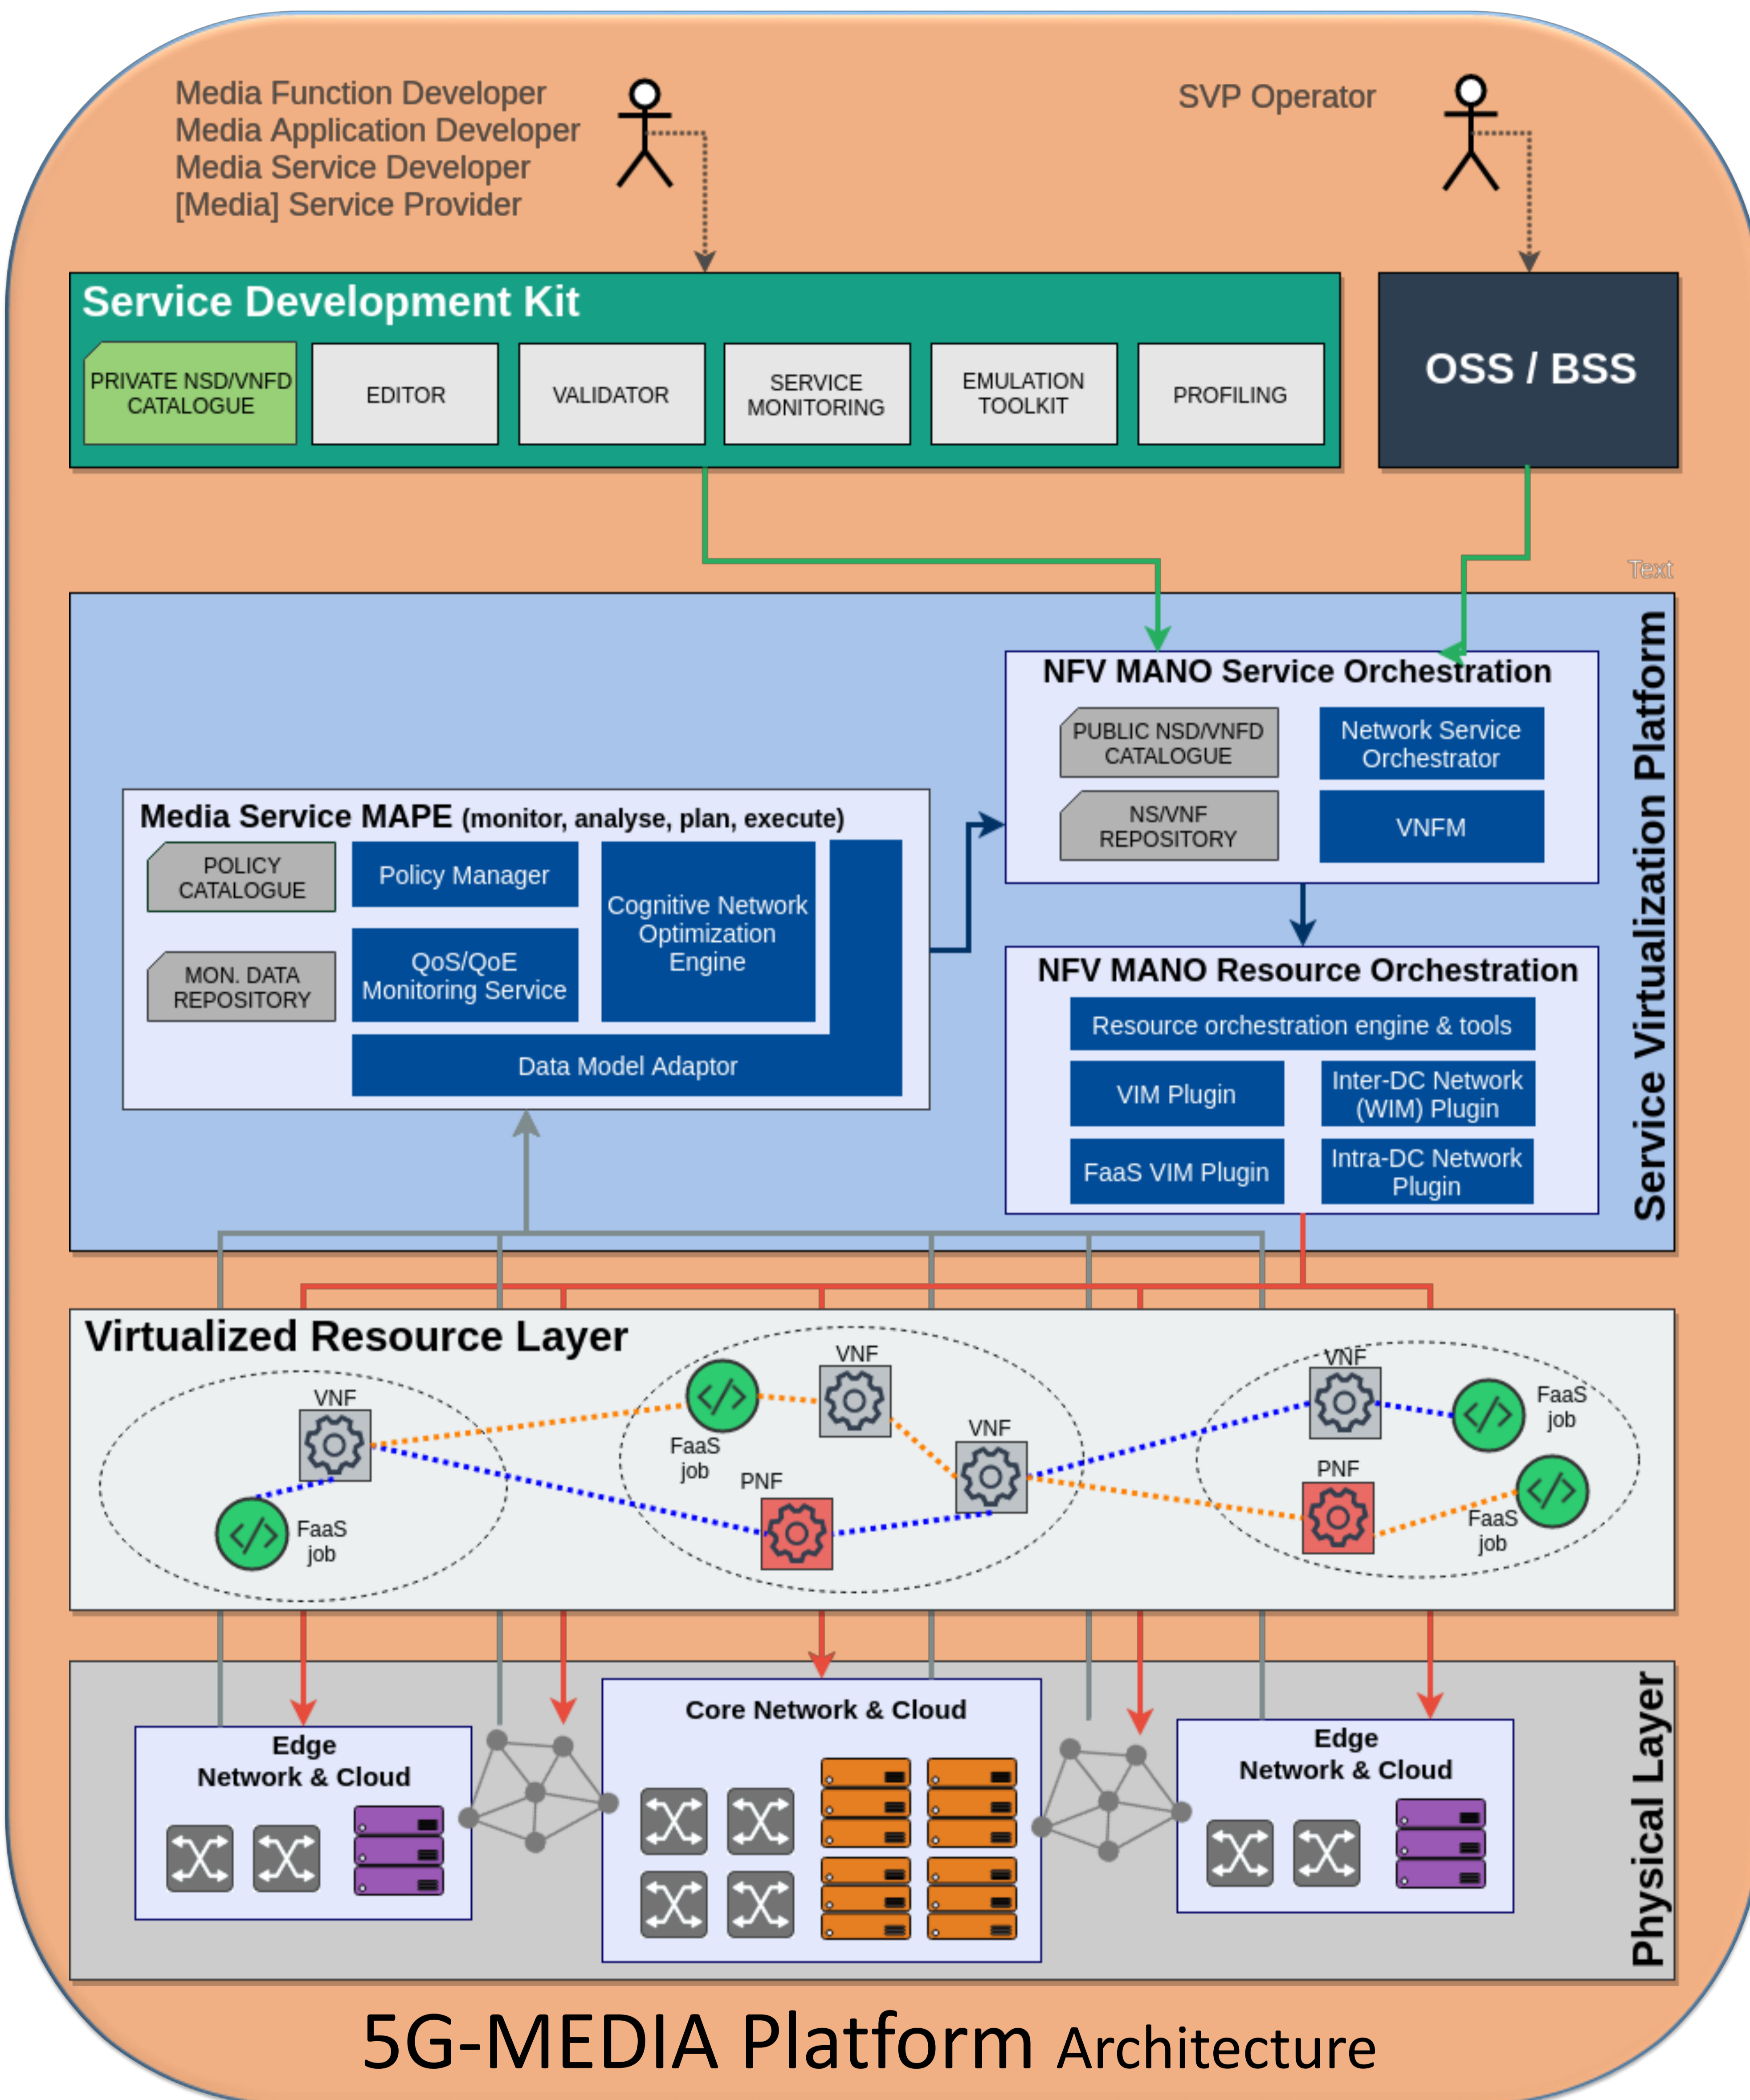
Media Function Developer
Media Application Developer
Media Service Developer
[Media] Service Provider

SVP Operator

Service Development Kit

PRIVATE NSD/VNFD CATALOGUE

EDITOR

VALIDATOR

SERVICE MONITORING

EMULATION TOOLKIT

PROFILING

OSS / BSS

Text

Service Virtualization Platform

NFV MANO Service Orchestration

PUBLIC NSD/VNFD CATALOGUE

Network Service Orchestrator

NS/VNF REPOSITORY

VNFM

Media Service MAPE (monitor, analyse, plan, execute)

POLICY CATALOGUE

Policy Manager

Cognitive Network Optimization Engine

MON. DATA REPOSITORY

QoS/QoE Monitoring Service

Data Model Adaptor

NFV MANO Resource Orchestration

Resource orchestration engine & tools

VIM Plugin

Inter-DC Network (WIM) Plugin

FaaS VIM Plugin

Intra-DC Network Plugin

Virtualized Resource Layer

VNF

FaaS job

VNF

FaaS job

PNF

VNF

VNF

FaaS job

PNF

FaaS job

Physical Layer

Edge Network & Cloud

Core Network & Cloud

Edge Network & Cloud

5G-MEDIA Platform Architecture